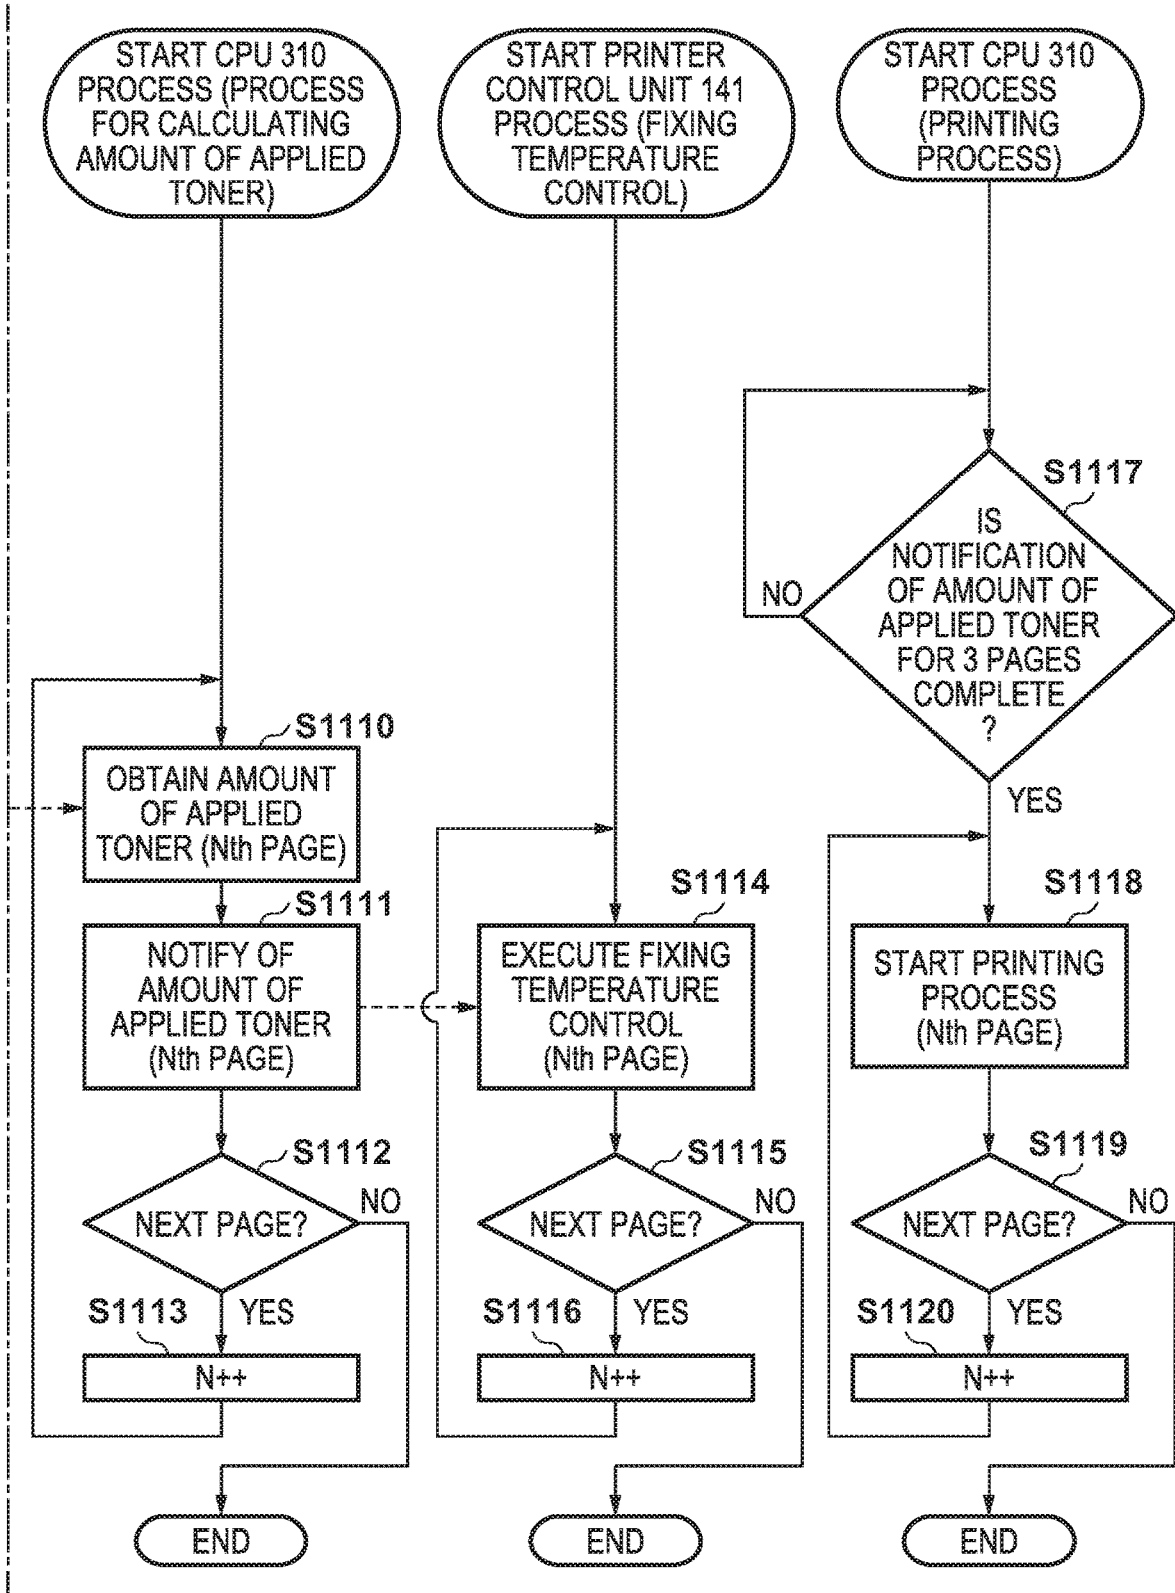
START CPU 310 PROCESS (PROCESS FOR CALCULATING AMOUNT OF APPLIED TONER)

START PRINTER CONTROL UNIT 141 PROCESS (FIXING TEMPERATURE CONTROL)

START CPU 310 PROCESS (PRINTING PROCESS)

S1117
IS NOTIFICATION OF AMOUNT OF APPLIED TONER FOR 3 PAGES COMPLETE ?
NO
YES

S1110
OBTAIN AMOUNT OF APPLIED TONER (Nth PAGE)

S1111
NOTIFY OF AMOUNT OF APPLIED TONER (Nth PAGE)

S1114
EXECUTE FIXING TEMPERATURE CONTROL (Nth PAGE)

S1118
START PRINTING PROCESS (Nth PAGE)

S1112
NEXT PAGE?
NO
S1113
YES
N++

S1115
NEXT PAGE?
NO
S1116
YES
N++

S1119
NEXT PAGE?
NO
S1120
YES
N++

END

END

END